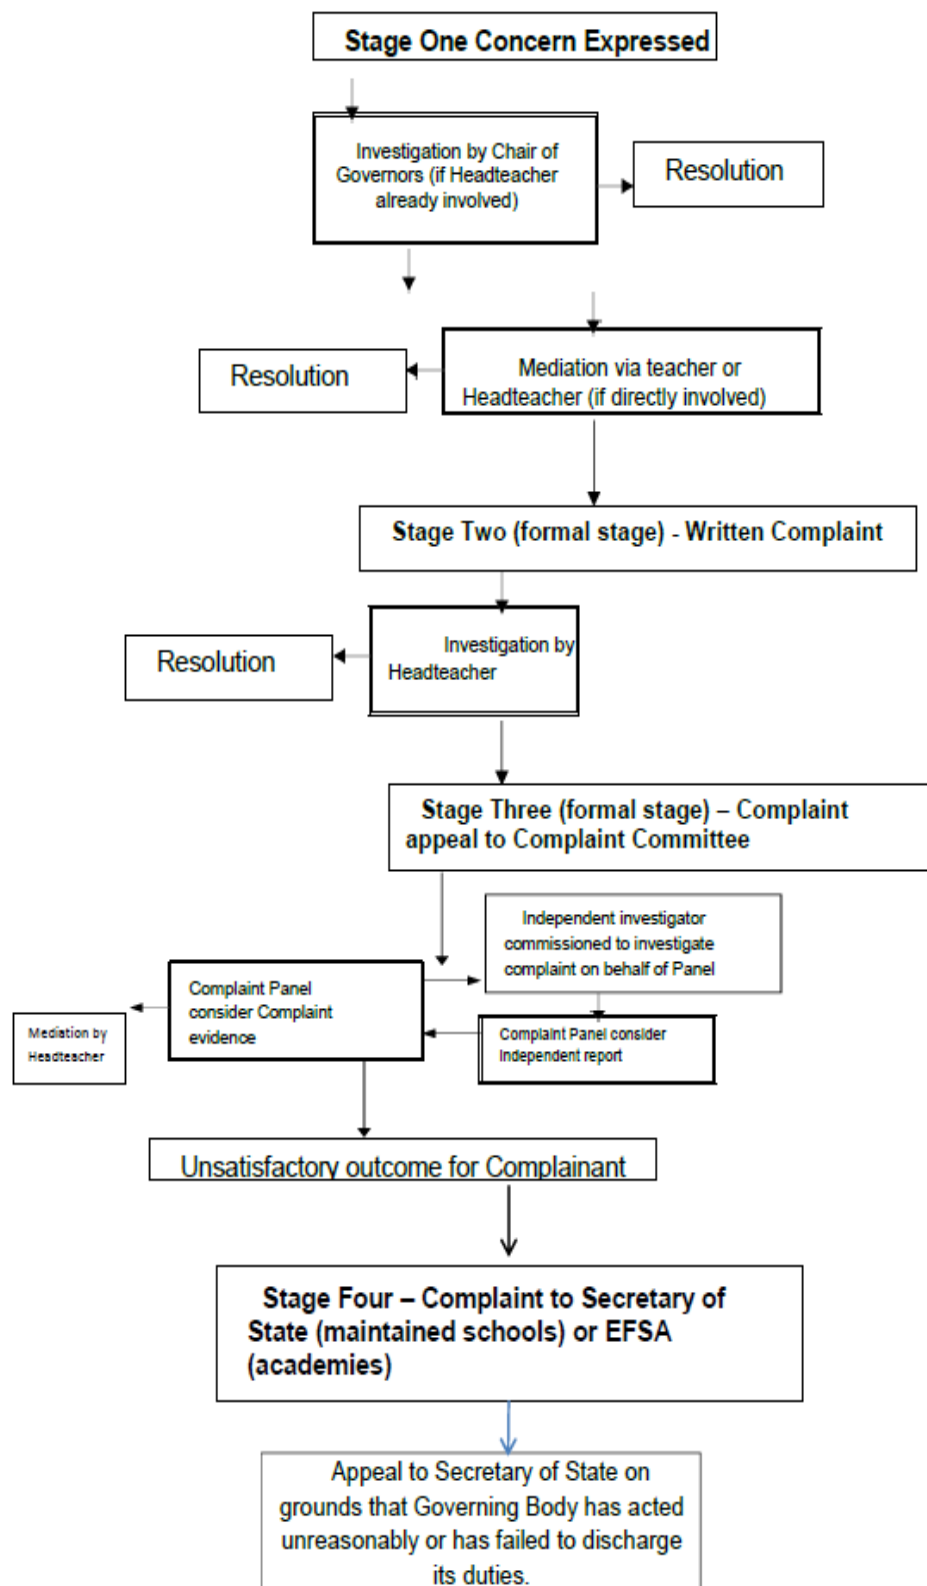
Stage One Concern Expressed

Investigation by Chair of Governors (if Headteacher already involved)

Resolution

Resolution

Mediation via teacher or Headteacher (if directly involved)

Stage Two (formal stage) - Written Complaint

Resolution

Investigation by Headteacher

Stage Three (formal stage) – Complaint appeal to Complaint Committee

Independent investigator commissioned to investigate complaint on behalf of Panel

Mediation by Headteacher

Complaint Panel consider Complaint evidence

Complaint Panel consider Independent report

Unsatisfactory outcome for Complainant

Stage Four – Complaint to Secretary of State (maintained schools) or EFSA (academies)

Appeal to Secretary of State on grounds that Governing Body has acted unreasonably or has failed to discharge its duties.